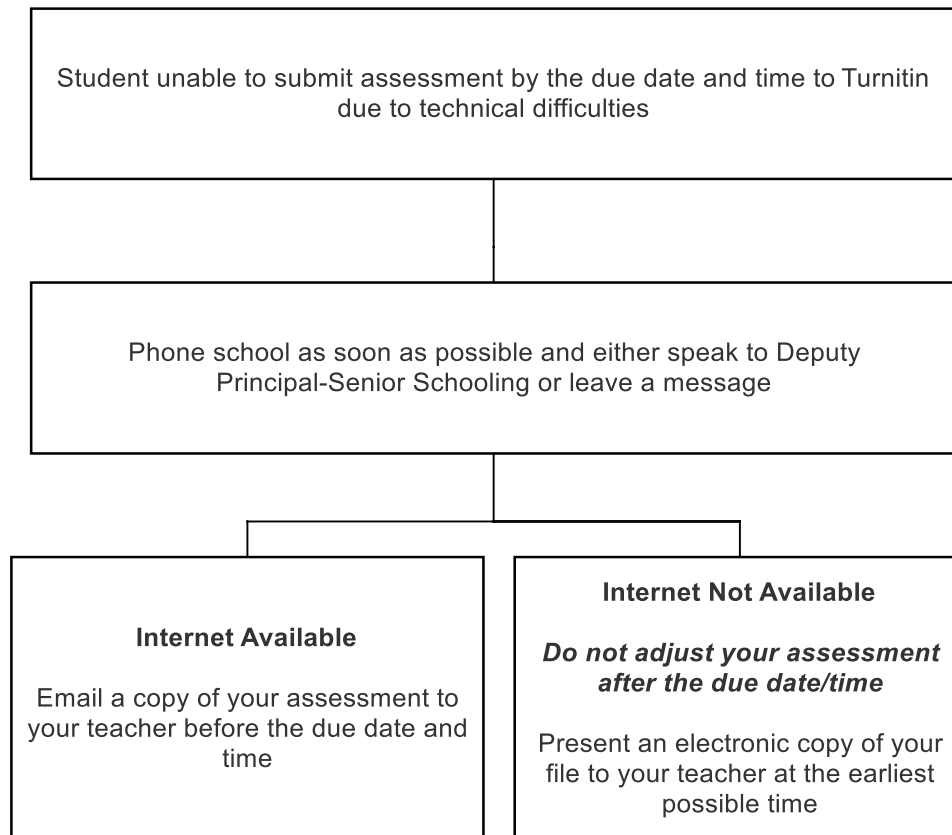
Student unable to submit assessment by the due date and time to Turnitin due to technical difficulties

Phone school as soon as possible and either speak to Deputy Principal-Senior Schooling or leave a message

**Internet Available**

Email a copy of your assessment to your teacher before the due date and time

**Internet Not Available**

***Do not adjust your assessment after the due date/time***

Present an electronic copy of your file to your teacher at the earliest possible time